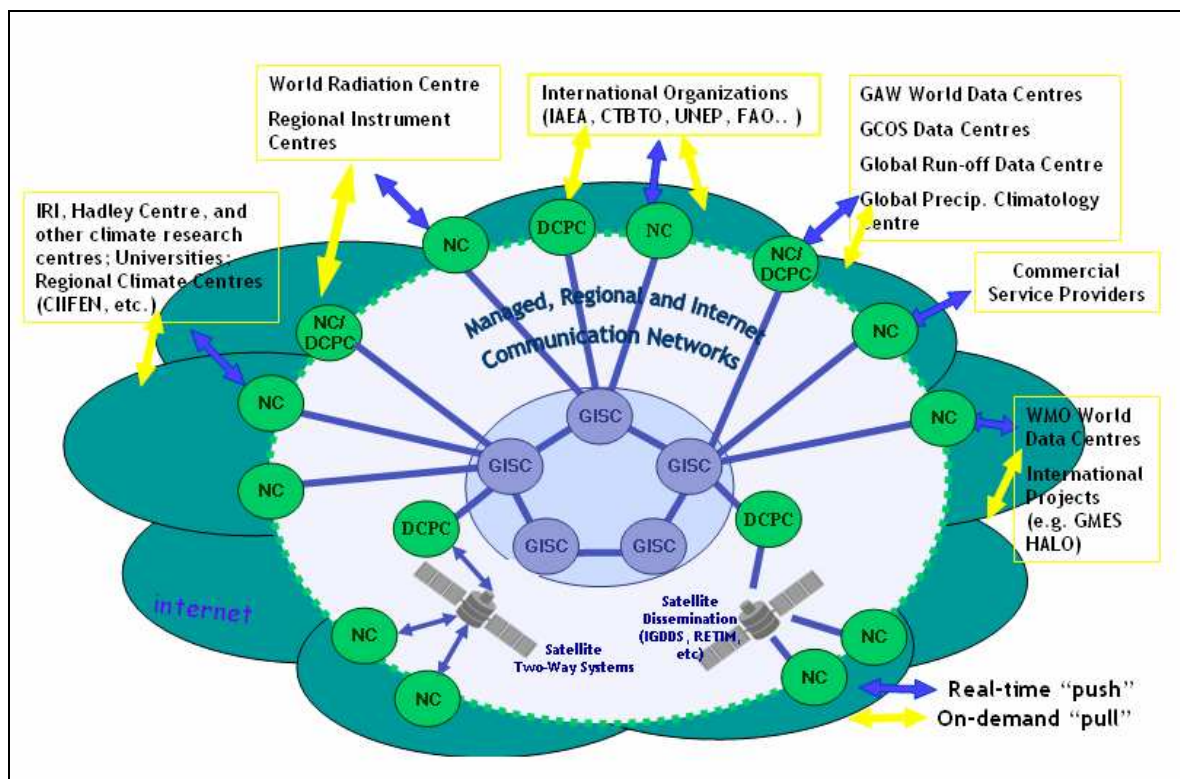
World Radiation Centre
Regional Instrument Centres

International Organizations (IAEA, CTBTO, UNEP, FAO.. )

GAW World Data Centres
GCOS Data Centres
Global Run-off Data Centre
Global Precip. Climatology Centre

IRI, Hadley Centre, and other climate research centres; Universities; Regional Climate Centres (CIIFEN, etc.)

Commercial Service Providers

WMO World Data Centres
International Projects (e.g. GMES HALO)

NC
DCPC
NC
NC/DCPC
NC/DCPC
NC
NC
NC
NC

Managed, Regional and Internet Communication Networks

GISC
GISC
GISC
GISC
GISC

DCPC
DCPC

internet

NC
NC
NC
NC

Satellite Two-Way Systems

Satellite Dissemination (IGDDS, RETIM, etc)

Real-time "push"
On-demand "pull"